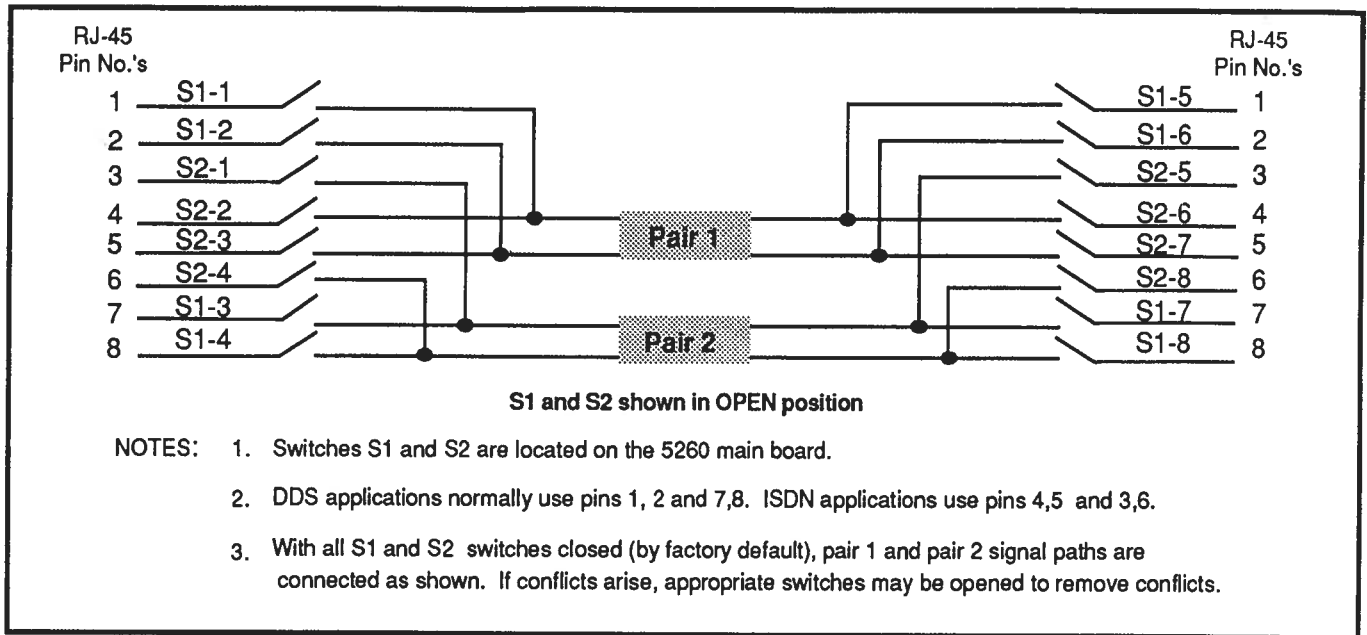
RJ-45
Pin No.'s

1 S1-1
2 S1-2
3 S2-1
4 S2-2
5 S2-3
6 S2-4
7 S1-3
8 S1-4

Pair 1

Pair 2

RJ-45
Pin No.'s

S1-5 1
S1-6 2
S2-5 3
S2-6 4
S2-7 5
S2-8 6
S1-7 7
S1-8 8

S1 and S2 shown in OPEN position

NOTES: 1. Switches S1 and S2 are located on the 5260 main board.

2. DDS applications normally use pins 1, 2 and 7,8. ISDN applications use pins 4,5 and 3,6.

3. With all S1 and S2 switches closed (by factory default), pair 1 and pair 2 signal paths are connected as shown. If conflicts arise, appropriate switches may be opened to remove conflicts.